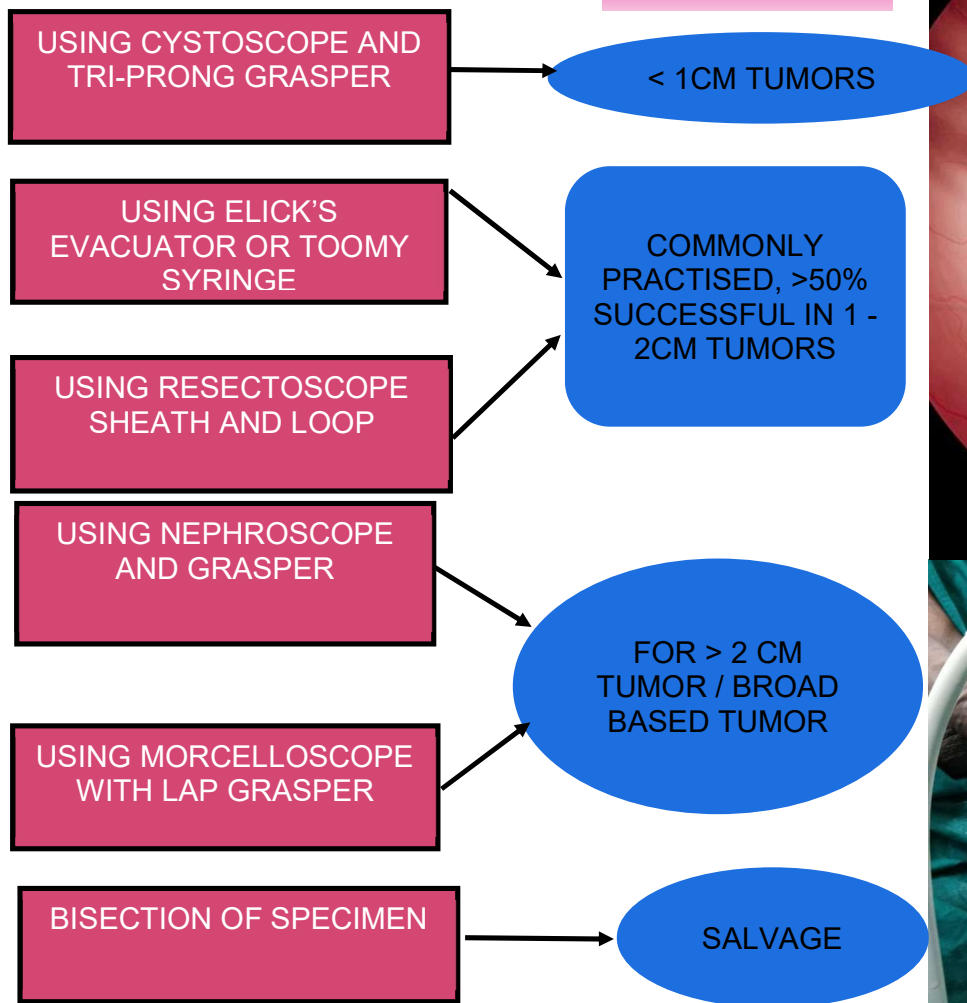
USING CYSTOSCOPE AND TRI-PRONG GRASPER

< 1CM TUMORS

USING ELICK'S EVACUATOR OR TOOMY SYRINGE

COMMONLY PRACTISED, >50% SUCCESSFUL IN 1 - 2CM TUMORS

USING RESECTOSCOPE SHEATH AND LOOP

USING NEPHROSCOPE AND GRASPER

FOR > 2 CM TUMOR / BROAD BASED TUMOR

USING MORCELLOSCOPE WITH LAP GRASPER

BISECTION OF SPECIMEN

SALVAGE